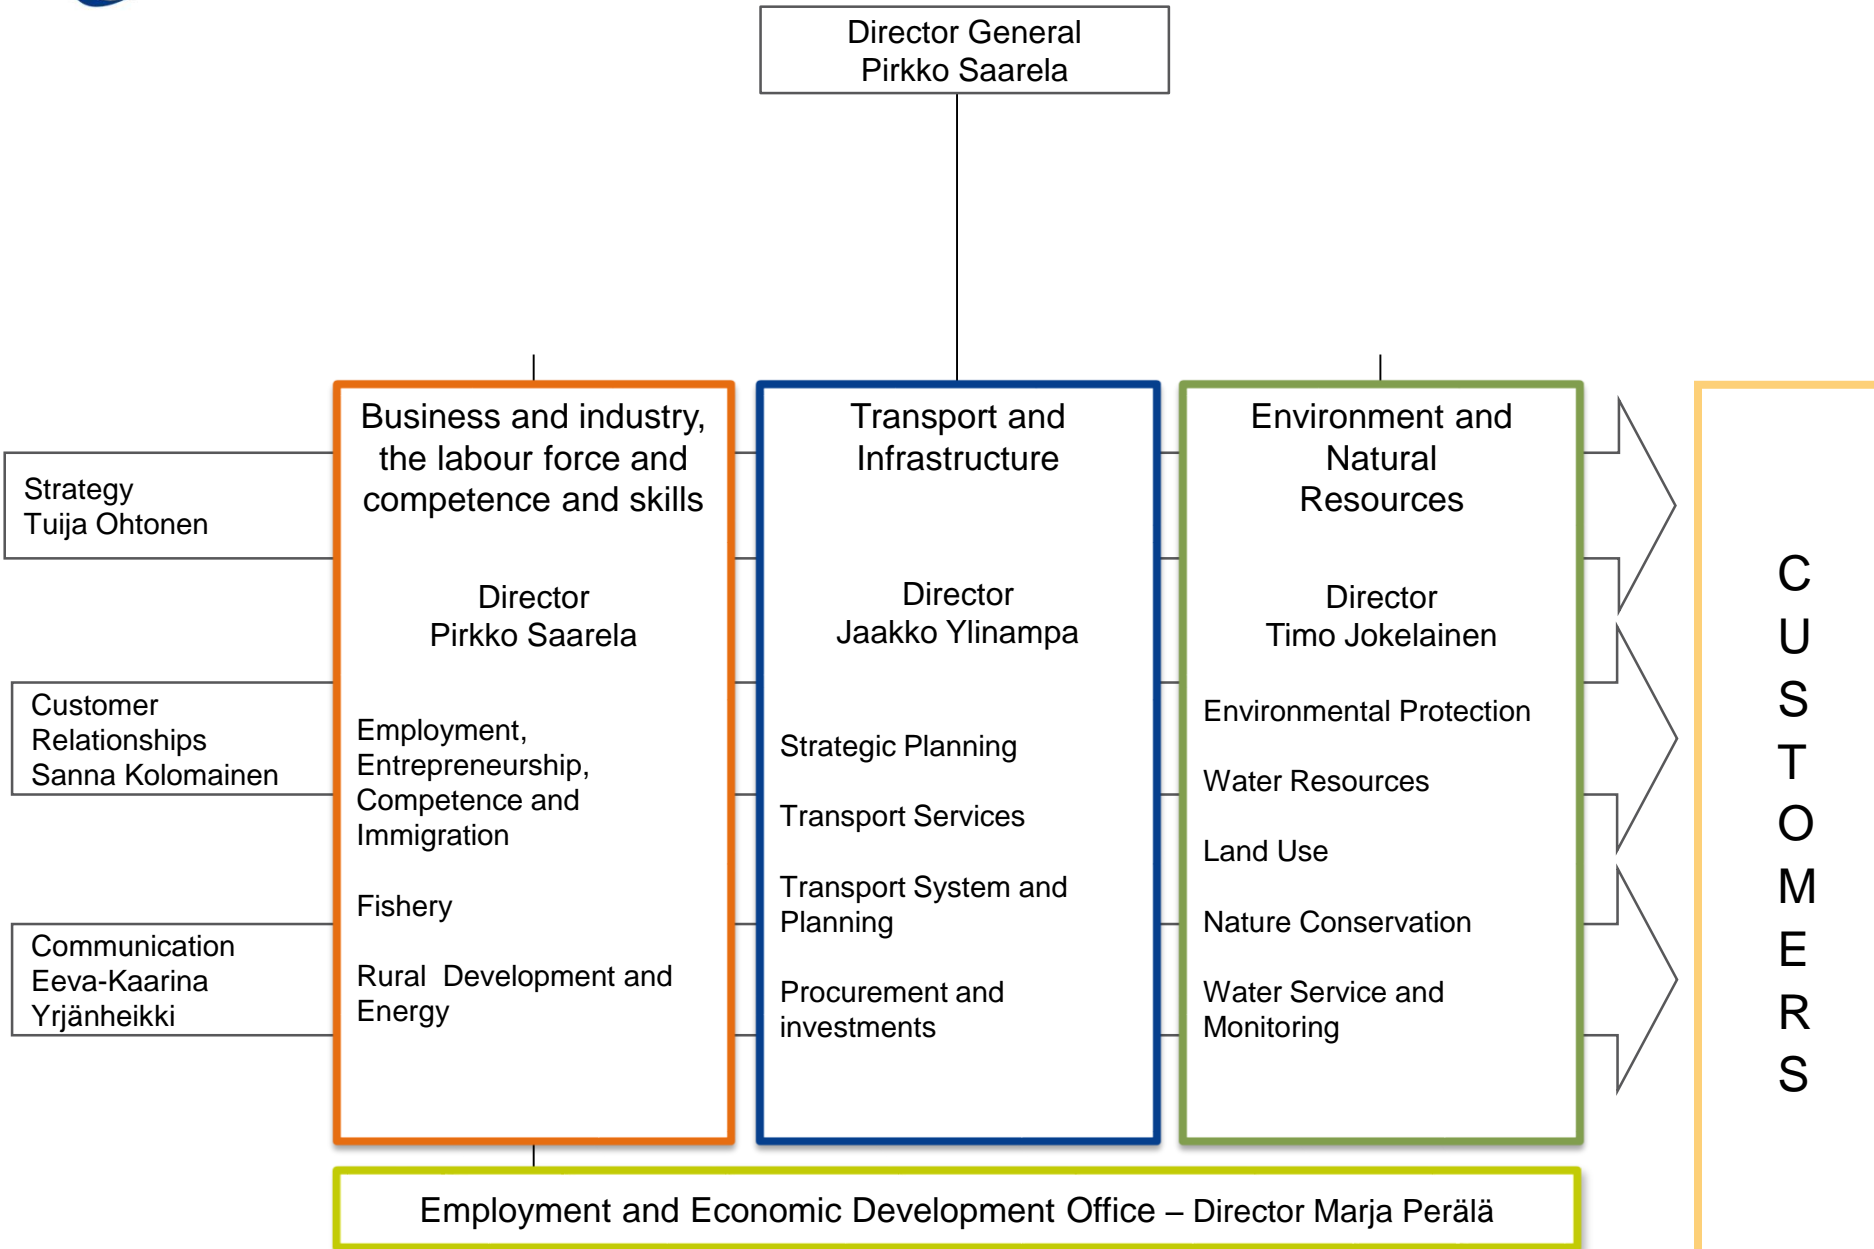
Director General
Pirkko Saarela

Strategy
Tuija Ohtonen

Customer
Relationships
Sanna Kolomainen

Communication
Eeva-Kaarina
Yrjänheikki

Business and industry, the labour force and competence and skills

Director
Pirkko Saarela

Employment, Entrepreneurship, Competence and Immigration

Fishery

Rural Development and Energy

Transport and Infrastructure

Director
Jaakko Ylinampa

Strategic Planning

Transport Services

Transport System and Planning

Procurement and investments

Environment and Natural Resources

Director
Timo Jokelainen

Environmental Protection

Water Resources

Land Use

Nature Conservation

Water Service and Monitoring

CUSTOMERS

Employment and Economic Development Office – Director Marja Perälä